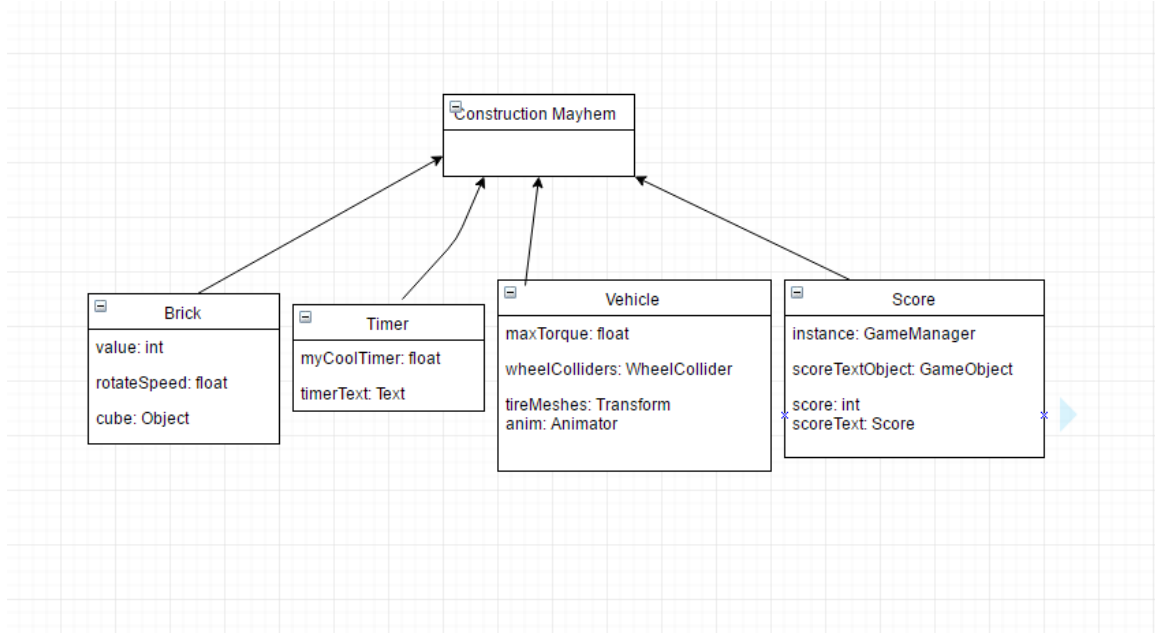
Construction Mayhem

Brick
value: int
rotateSpeed: float
cube: Object

Timer
myCoolTimer: float
timerText: Text

Vehicle
maxTorque: float
wheelColliders: WheelCollider
tireMeshes: Transform
anim: Animator

Score
instance: GameManager
scoreTextObject: GameObject
score: int
scoreText: Score